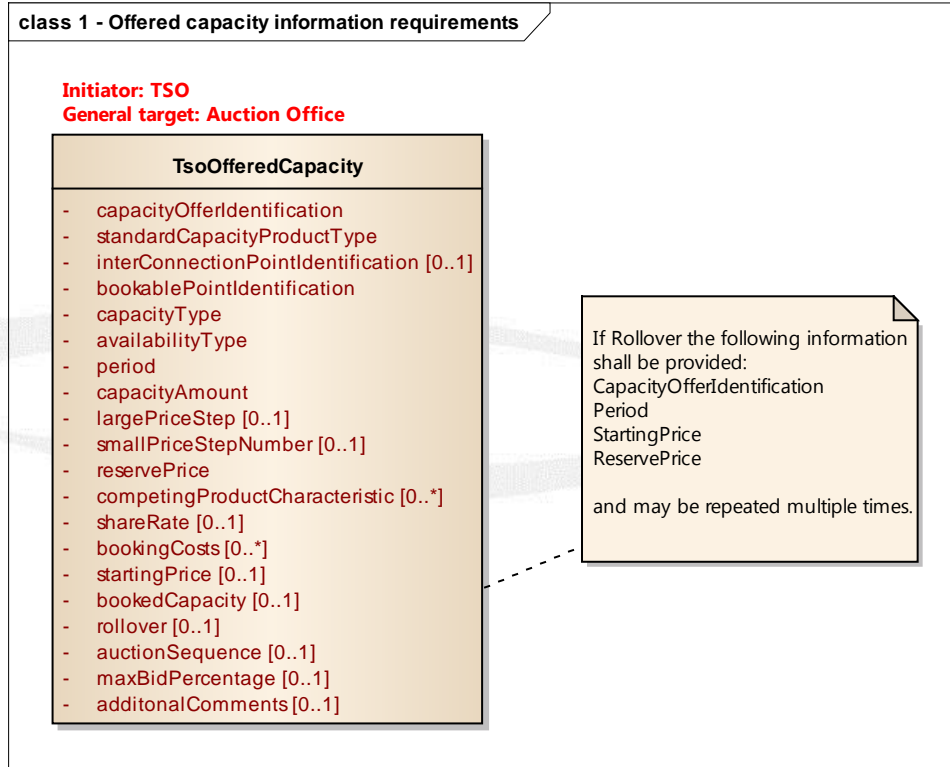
class 1 - Offered capacity information requirements

Initiator: TSO
General target: Auction Office

TsoOfferedCapacity

- capacityOfferIdentification
- standardCapacityProductType
- interConnectionPointIdentification [0..1]
- bookablePointIdentification
- capacityType
- availabilityType
- period
- capacityAmount
- largePriceStep [0..1]
- smallPriceStepNumber [0..1]
- reservePrice
- competingProductCharacteristic [0..*]
- shareRate [0..1]
- bookingCosts [0..*]
- startingPrice [0..1]
- bookedCapacity [0..1]
- rollover [0..1]
- auctionSequence [0..1]
- maxBidPercentage [0..1]
- additonalComments [0..1]

If Rollover the following information shall be provided:
CapacityOfferIdentification
Period
StartingPrice
ReservePrice

and may be repeated multiple times.